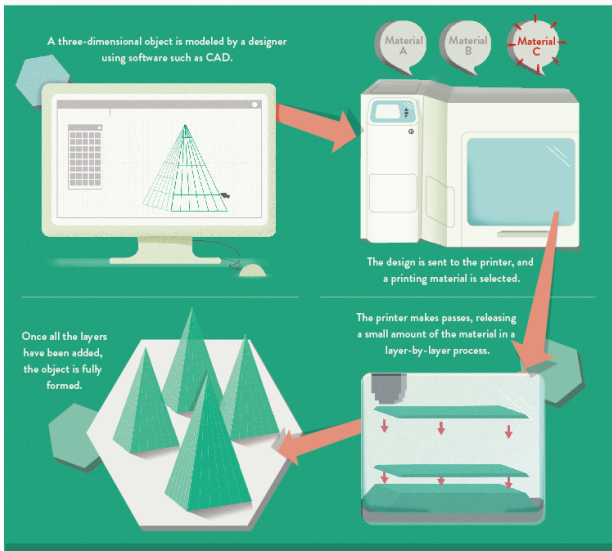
A three-dimensional object is modeled by a designer using software such as CAD.

Material A

Material B

Material C

The design is sent to the printer, and a printing material is selected.

The printer makes passes, releasing a small amount of the material in a layer-by-layer process.

Once all the layers have been added, the object is fully formed.